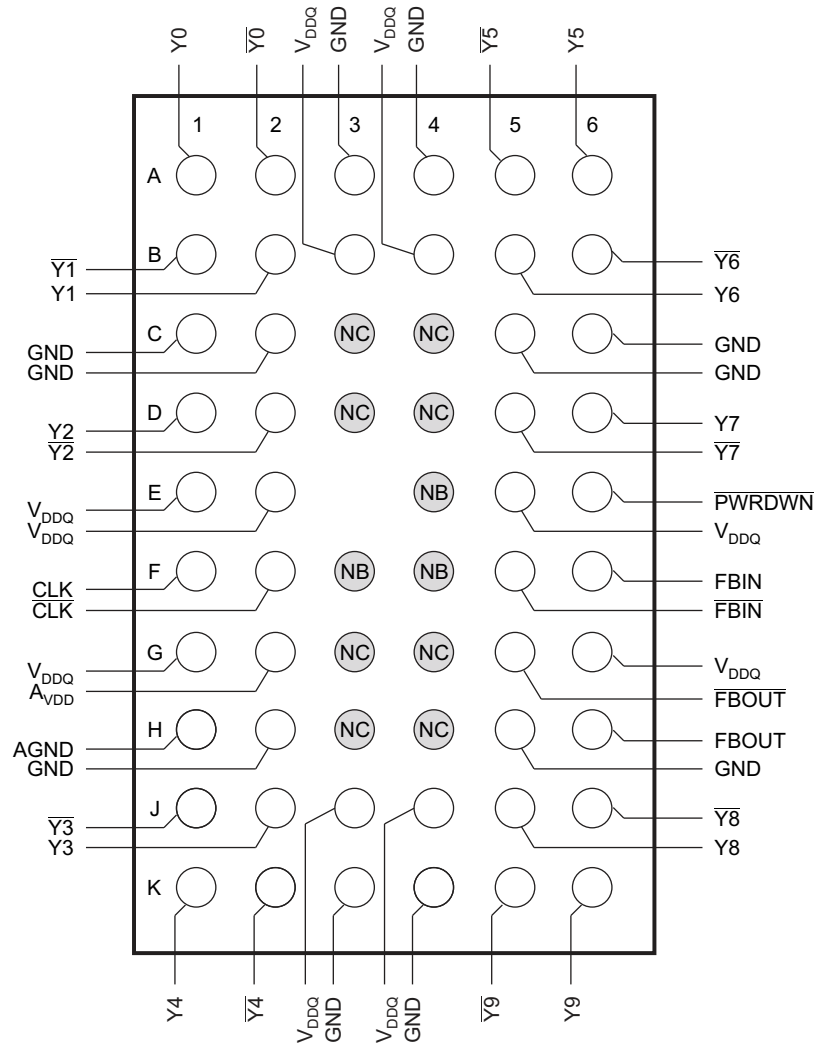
Y0 $\overline{Y0}$ $V_{DDQ}$ GND $V_{DDQ}$ GND $\overline{Y5}$ Y5

1 2 3 4 5 6

A

B $\overline{Y1}$ Y1 $\overline{Y6}$ Y6

C GND GND NC NC GND GND

D Y2 $\overline{Y2}$ NC NC Y7 $\overline{Y7}$

E $V_{DDQ}$ $V_{DDQ}$ NB $\overline{PWRDWN}$ $V_{DDQ}$

F CLK $\overline{CLK}$ NB NB FBIN $\overline{FBIN}$

G $V_{DDQ}$ $A_{VDD}$ NC NC $V_{DDQ}$ $\overline{FBOUT}$

H AGND GND NC NC FBOUT GND

J $\overline{Y3}$ Y3 $\overline{Y8}$ Y8

K

Y4 $\overline{Y4}$ $V_{DDQ}$ GND $V_{DDQ}$ GND $\overline{Y9}$ Y9